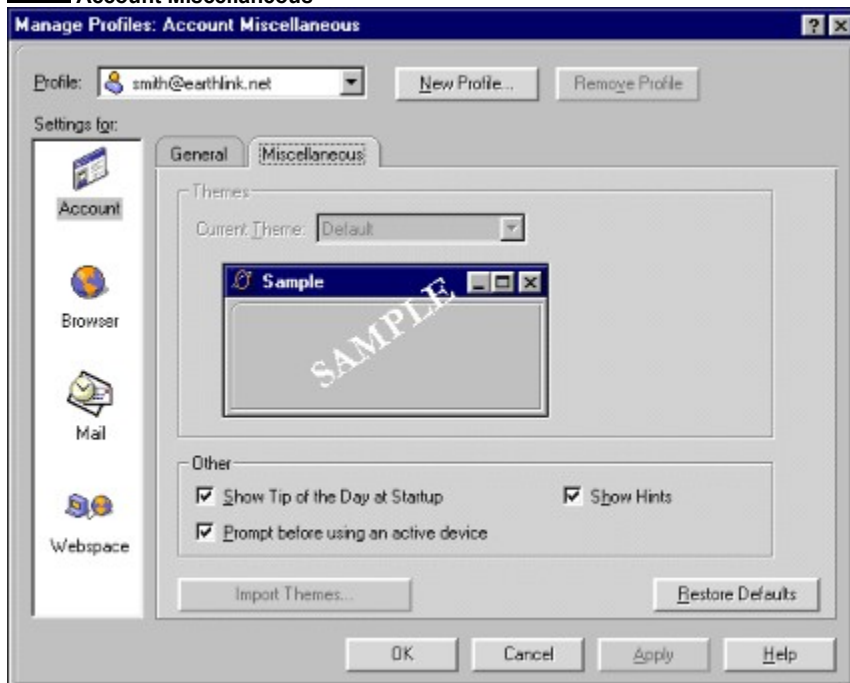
Account Miscellaneous

Manage Profiles: Account Miscellaneous

?

Profile: smith@earthlink.net

New Profile...

Remove Profile

Settings for:

Account

Browser

Mail

Webspace

General

Miscellaneous

Themes

Current Theme: Default

Sample

SAMPLE

Other

Show Tip of the Day at Startup

Show Hints

Prompt before using an active device

Import Themes...

Restore Defaults

OK

Cancel

Apply

Help